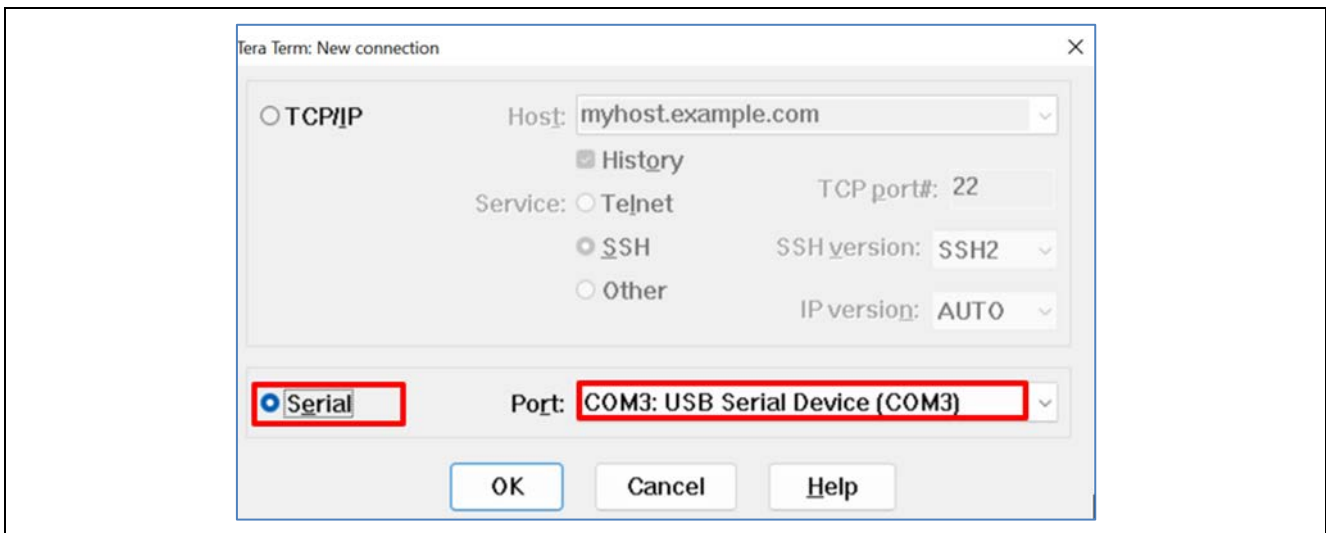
Tera Term: New connection

×

TCP/IP

Host: myhost.example.com

History

Service: Telnet

TCP port#: 22

SSH

SSH version: SSH2

Other

IP version: AUTO

Serial

Port: COM3: USB Serial Device (COM3)

OK

Cancel

Help